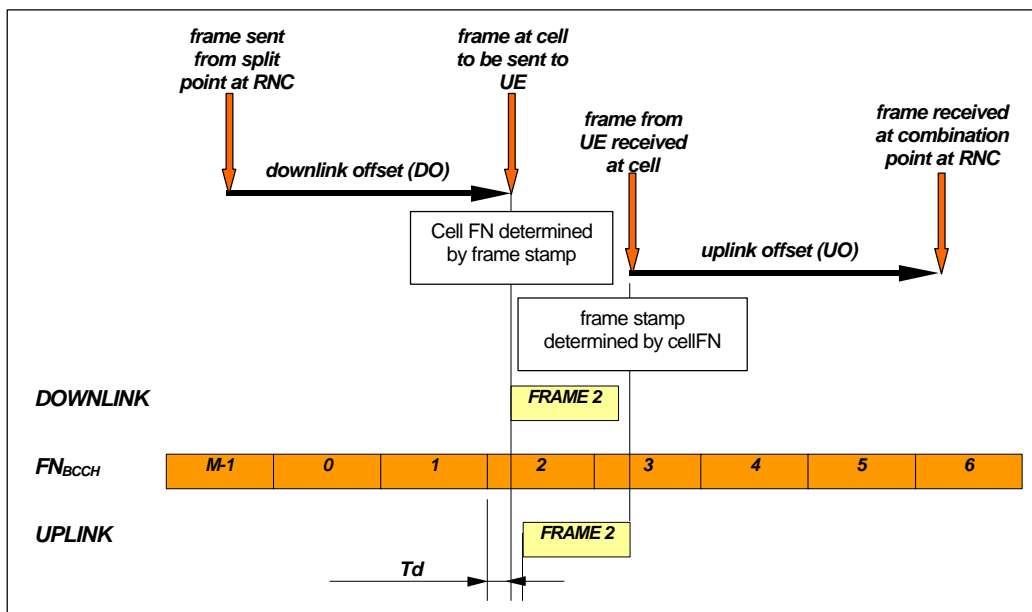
frame sent from split point at RNC

frame at cell to be sent to UE

frame from UE received at cell

frame received at combination point at RNC

downlink offset (DO)

Cell FN determined by frame stamp

uplink offset (UO)

frame stamp determined by cellFN

DOWNLINK

FRAME 2

$FN_{BCCH}$

| M-1 | 0 | 1 | | 2 | 3 | 4 | 5 | 6 |
|---|---|---|---|---|---|---|---|---|

UPLINK

FRAME 2

Td